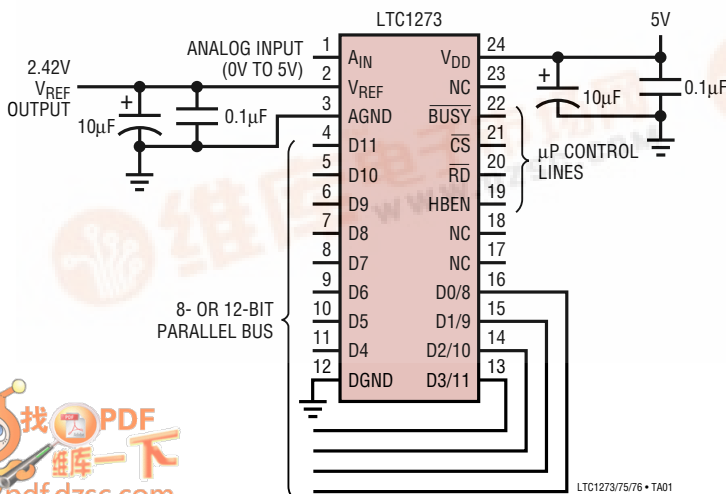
LTC1273

5V

2.42V
$V_{REF}$
OUTPUT

ANALOG INPUT
(0V TO 5V)

1 $A_{IN}$
2 $V_{REF}$
3 AGND
4 D11
5 D10
6 D9
7 D8
8 D7
9 D6
10 D5
11 D4
12 DGND

$V_{DD}$ 24
NC 23
$\overline{BUSY}$ 22
$\overline{CS}$ 21
$\overline{RD}$ 20
HBEN 19
NC 18
NC 17
D0/8 16
D1/9 15
D2/10 14
D3/11 13

+
10µF

0.1µF

+
10µF

0.1µF

µP CONTROL
LINES

8- OR 12-BIT
PARALLEL BUS

找PDF
维库一下
pdf.dzsc.com

LTC1273/75/76 • TA01